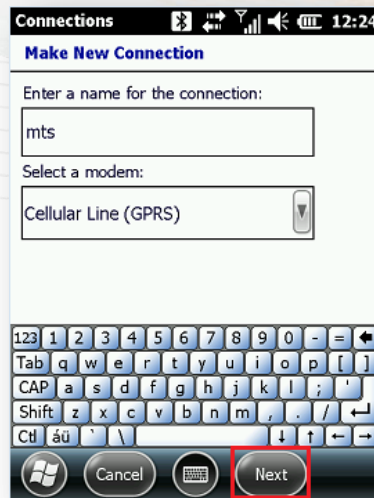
Connections 12:24

Make New Connection

Enter a name for the connection:

mts

Select a modem:

Cellular Line (GPRS)

123 1 2 3 4 5 6 7 8 9 0 - =
Tab q w e r t y u i o p [ ]
CAP a s d f g h j k l ; '
Shift z x c v b n m , . /
Ctl áü ` \

Cancel Next